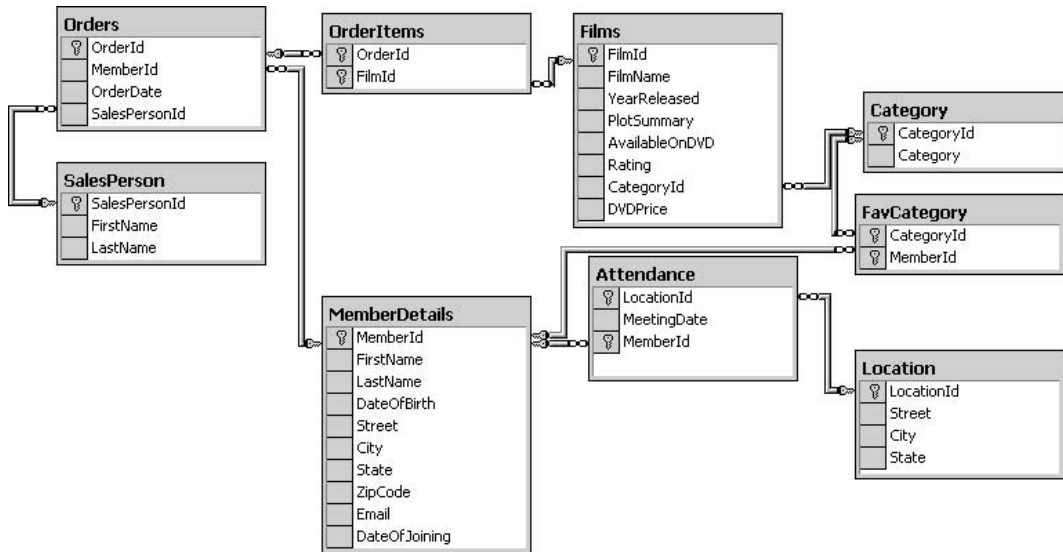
Orders
OrderId
MemberId
OrderDate
SalesPersonId

OrderItems
OrderId
FilmId

Films
FilmId
FilmName
YearReleased
PlotSummary
AvailableOnDVD
Rating
CategoryId
DVDPrice

Category
CategoryId
Category

SalesPerson
SalesPersonId
FirstName
LastName

FavCategory
CategoryId
MemberId

Attendance
LocationId
MeetingDate
MemberId

MemberDetails
MemberId
FirstName
LastName
DateOfBirth
Street
City
State
ZipCode
Email
DateOfJoining

Location
LocationId
Street
City
State